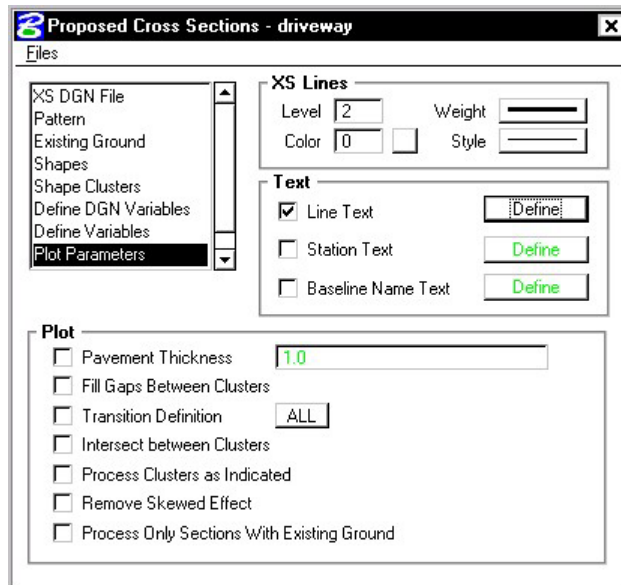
Proposed Cross Sections - driveway

Files

XS DGN File
Pattern
Existing Ground
Shapes
Shape Clusters
Define DGN Variables
Define Variables
Plot Parameters

XS Lines
Level 2
Weight
Color 0
Style

Text
Line Text Define
Station Text Define
Baseline Name Text Define

Plot
Pavement Thickness 1.0
Fill Gaps Between Clusters
Transition Definition ALL
Intersect between Clusters
Process Clusters as Indicated
Remove Skewed Effect
Process Only Sections With Existing Ground